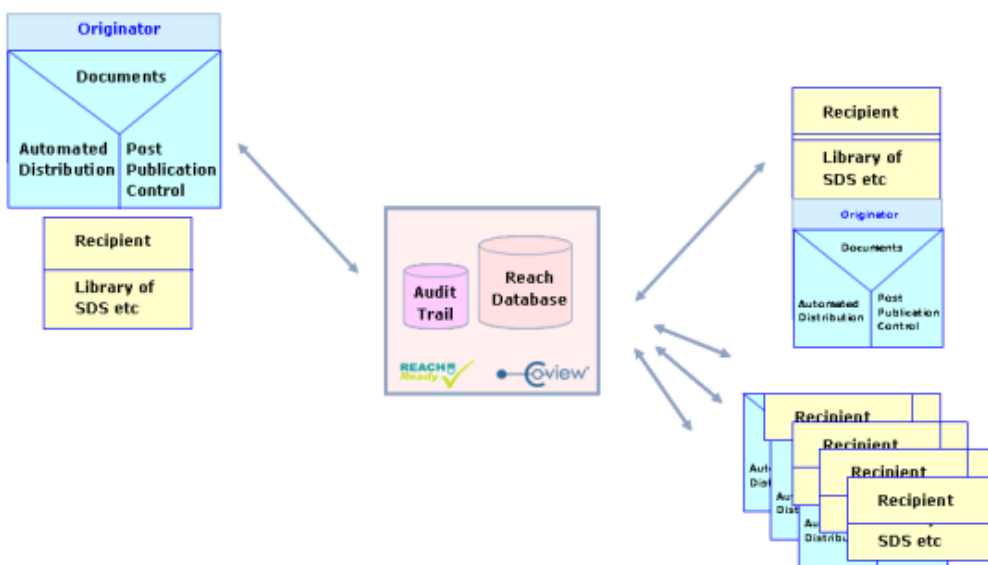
Originator

Documents

Automated Distribution

Post Publication Control

Recipient

Library of SDS etc

Audit Trail

Reach Database

REACH Ready

Coview

Recipient

Library of SDS etc

Originator

Documents

Automated Distribution

Post Publication Control

Recipient

Auto Distr

Recipient

Auto Distr

Recipient

Auto Distribution

Recipient

SDS etc